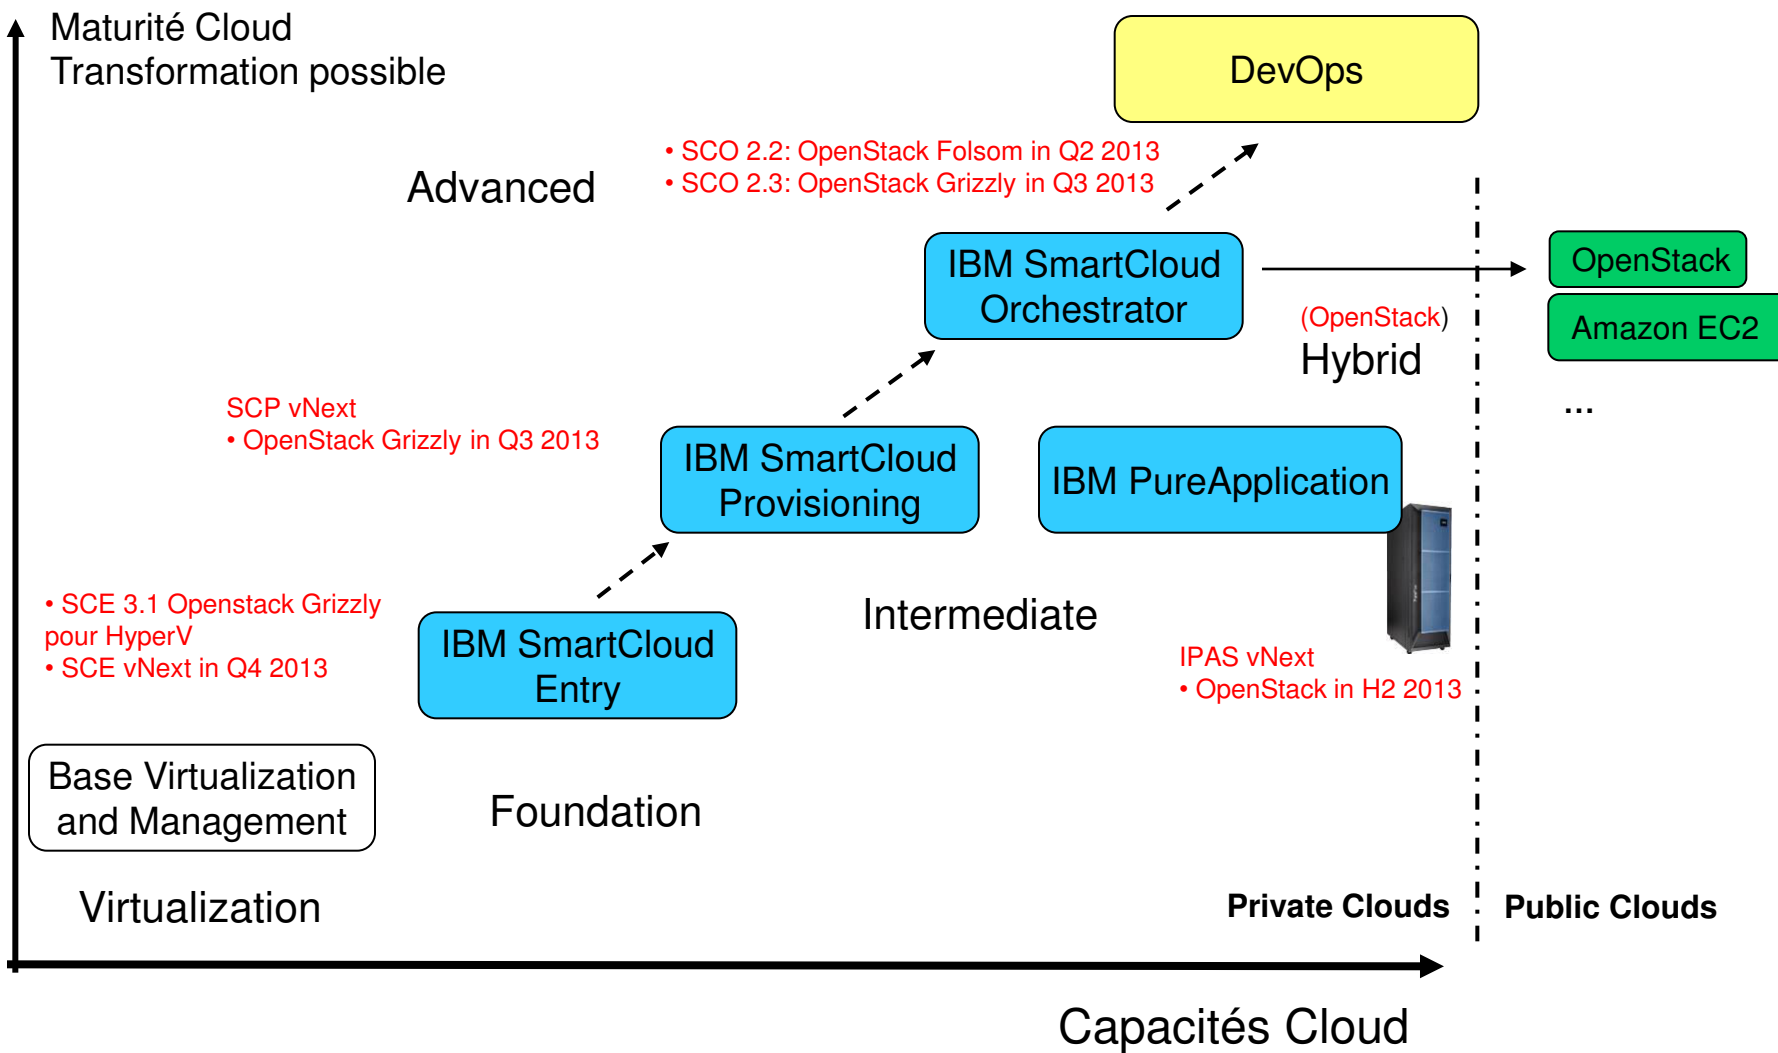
Maturité Cloud
Transformation possible

DevOps

• SCO 2.2: OpenStack Folsom in Q2 2013
• SCO 2.3: OpenStack Grizzly in Q3 2013

Advanced

IBM SmartCloud Orchestrator

OpenStack

Amazon EC2

(OpenStack)
Hybrid

...

SCP vNext
• OpenStack Grizzly in Q3 2013

IBM SmartCloud Provisioning

IBM PureApplication

• SCE 3.1 Openstack Grizzly pour HyperV
• SCE vNext in Q4 2013

IBM SmartCloud Entry

Intermediate

IPAS vNext
• OpenStack in H2 2013

Base Virtualization and Management

Foundation

Virtualization

Private Clouds

Public Clouds

Capacités Cloud